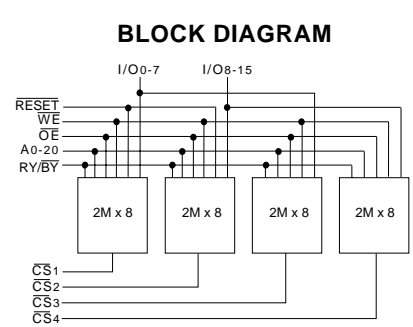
BLOCK DIAGRAM

I/O0-7

I/O8-15

$\overline{RESET}$

$\overline{WE}$

$\overline{OE}$

A0-20

RY/$\overline{BY}$

2M x 8

2M x 8

2M x 8

2M x 8

$\overline{CS}$1

$\overline{CS}$2

$\overline{CS}$3

$\overline{CS}$4